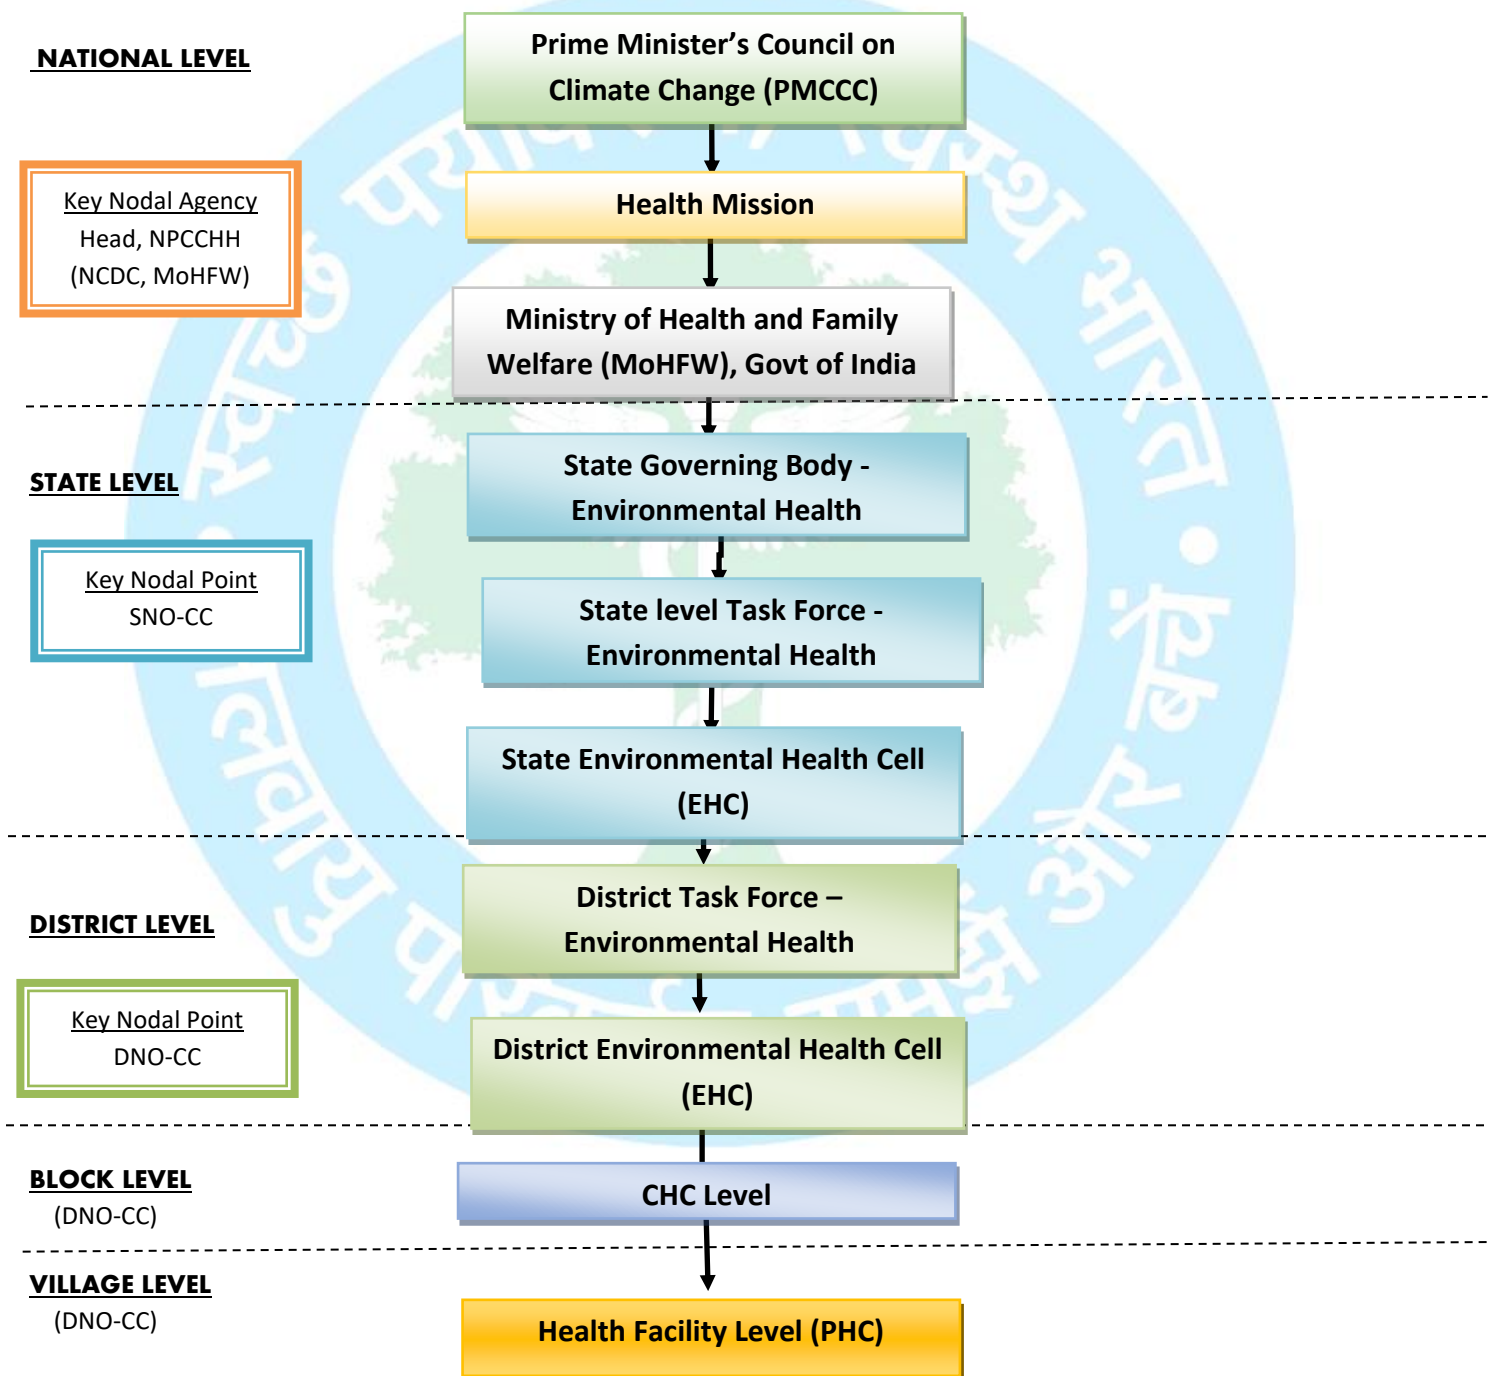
NATIONAL LEVEL

Prime Minister's Council on Climate Change (PMCCC)

Key Nodal Agency
Head, NPCCHH
(NCDC, MoHFW)

Health Mission

Ministry of Health and Family Welfare (MoHFW), Govt of India

STATE LEVEL

State Governing Body - Environmental Health

Key Nodal Point
SNO-CC

State level Task Force - Environmental Health

State Environmental Health Cell (EHC)

DISTRICT LEVEL

District Task Force – Environmental Health

Key Nodal Point
DNO-CC

District Environmental Health Cell (EHC)

BLOCK LEVEL
(DNO-CC)

CHC Level

VILLAGE LEVEL
(DNO-CC)

Health Facility Level (PHC)